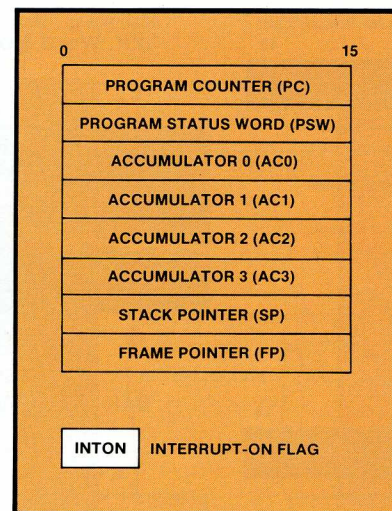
0 15

PROGRAM COUNTER (PC)

PROGRAM STATUS WORD (PSW)

ACCUMULATOR 0 (AC0)

ACCUMULATOR 1 (AC1)

ACCUMULATOR 2 (AC2)

ACCUMULATOR 3 (AC3)

STACK POINTER (SP)

FRAME POINTER (FP)

INTON INTERRUPT-ON FLAG